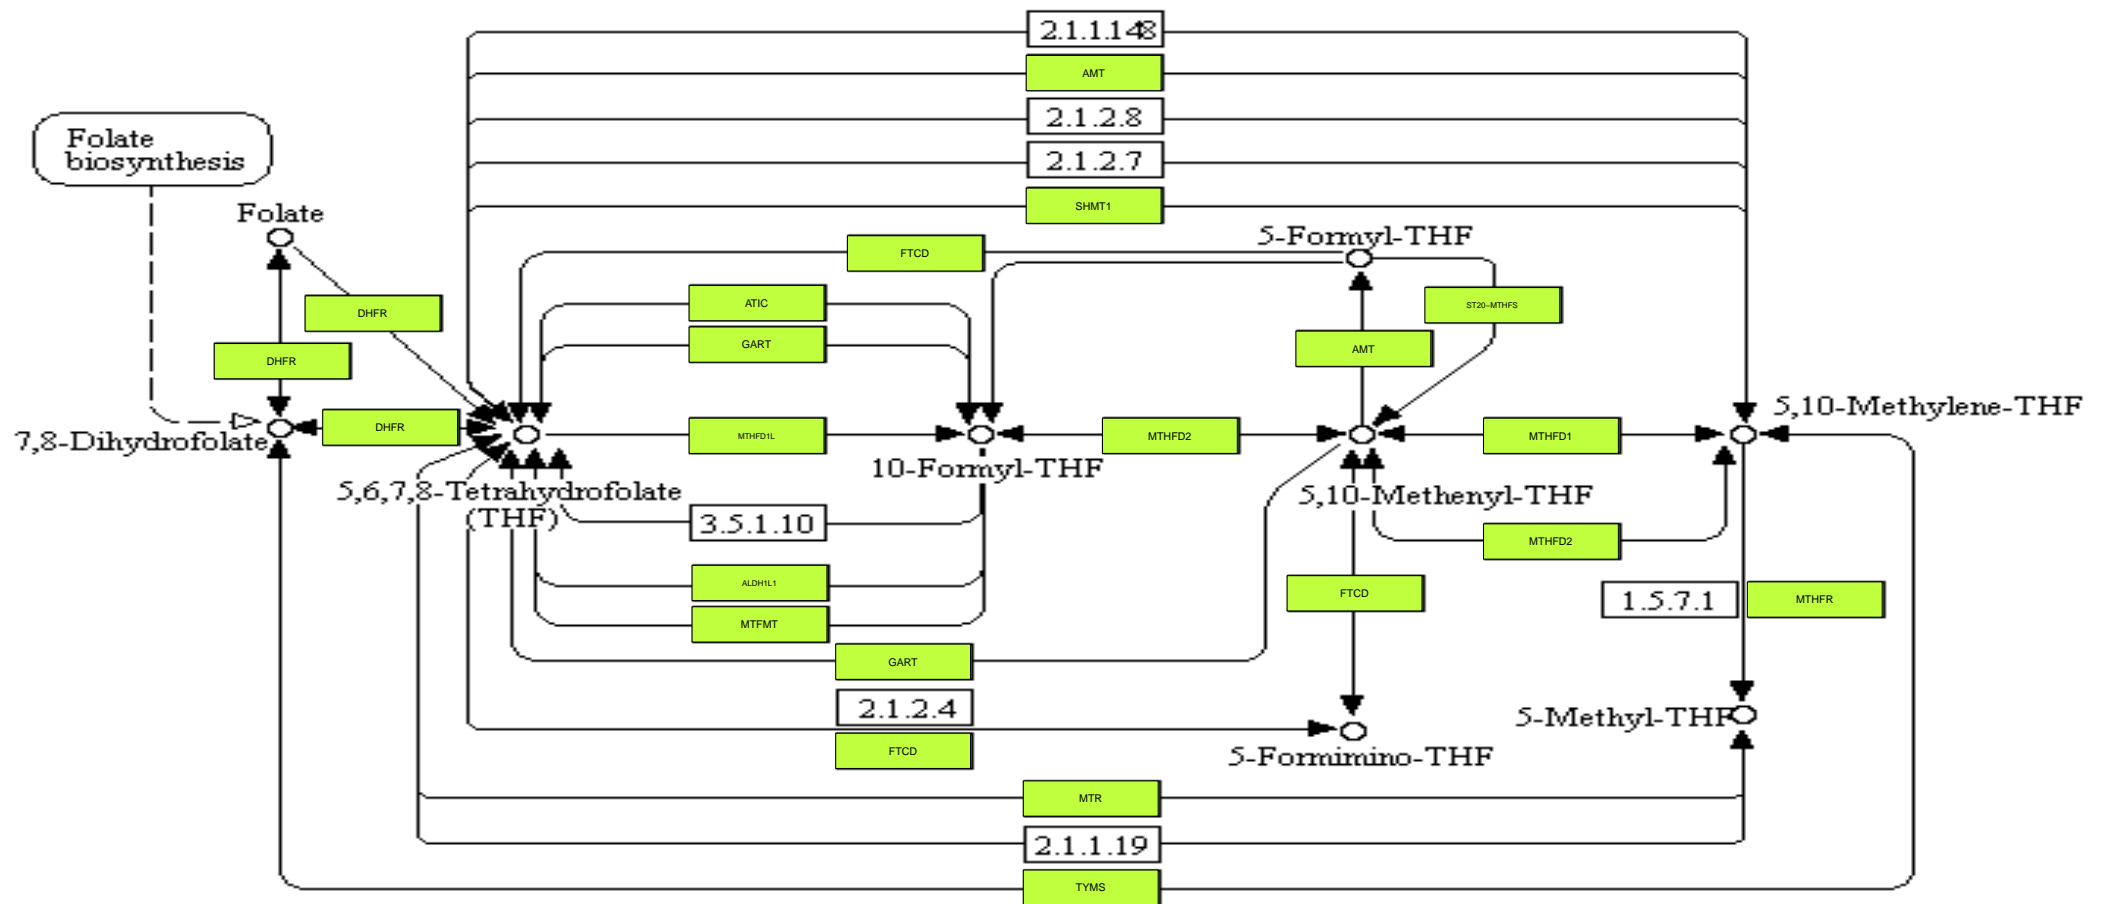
2.1.1.148
AMT
2.1.2.8
2.1.2.7
SHMT1
Folate biosynthesis
Folate
FTCD
5-Formyl-THF
DHFR
ATIC
ST20-MTHFS
DHFR
GART
AMT
5,10-Methylene-THF
7,8-Dihydrofolate
DHFR
MTHFD1L
MTHFD2
MTHFD1
10-Formyl-THF
5,6,7,8-Tetrahydrofolate (THF)
5,10-Methenyl-THF
3.5.1.10
MTHFD2
ALDH1L1
FTCD
1.5.7.1
MTHFR
MTFMT
GART
2.1.2.4
5-Methyl-THF
FTCD
5-Formimino-THF
MTR
2.1.1.19
TYMS